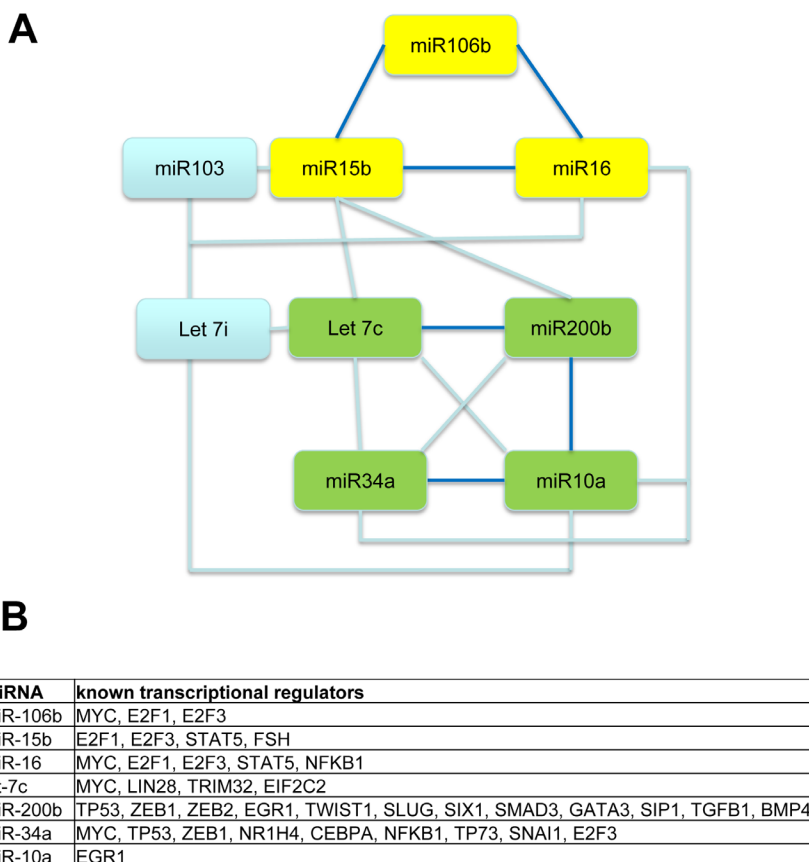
A

miR106b

miR103

miR15b

miR16

Let 7i

Let 7c

miR200b

miR34a

miR10a

B

| iRNA | known transcriptional regulators |
|---|---|
| R-106b | MYC, E2F1, E2F3 |
| R-15b | E2F1, E2F3, STAT5, FSH |
| R-16 | MYC, E2F1, E2F3, STAT5, NFKB1 |
| -7c | MYC, LIN28, TRIM32, EIF2C2 |
| R-200b | TP53, ZEB1, ZEB2, EGR1, TWIST1, SLUG, SIX1, SMAD3, GATA3, SIP1, TGFB1, BMP4 |
| R-34a | MYC, TP53, ZEB1, NR1H4, CEBPA, NFKB1, TP73, SNAI1, E2F3 |
| R-10a | EGR1 |